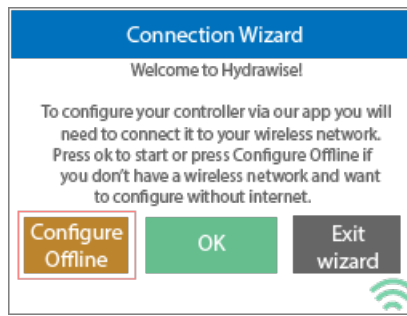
Connection Wizard

Welcome to Hydrawise!

To configure your controller via our app you will need to connect it to your wireless network. Press ok to start or press Configure Offline if you don't have a wireless network and want to configure without internet.

Configure Offline

OK

Exit wizard